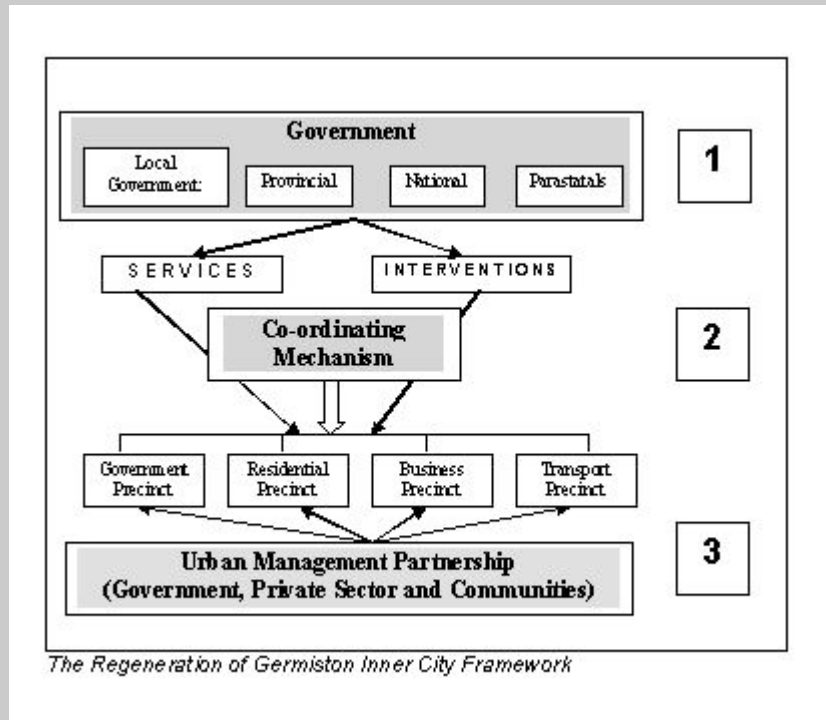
Government

Local Government:

Provincial

National

Parastatals

1

SERVICES

INTERVENTIONS

Co-ordinating Mechanism

2

Government Precinct

Residential Precinct

Business Precinct

Transport Precinct

Urban Management Partnership (Government, Private Sector and Communities)

3

The Regeneration of Germiston Inner City Framework